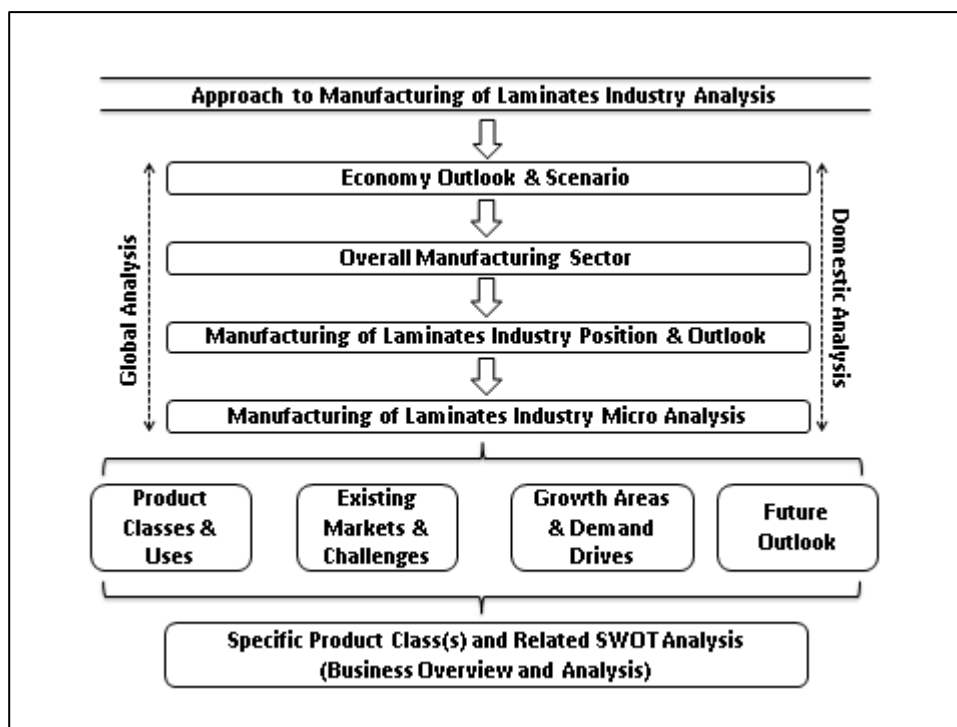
Approach to Manufacturing of Laminates Industry Analysis

Global Analysis

Economy Outlook & Scenario

Overall Manufacturing Sector

Manufacturing of Laminates Industry Position & Outlook

Manufacturing of Laminates Industry Micro Analysis

Domestic Analysis

Product Classes & Uses

Existing Markets & Challenges

Growth Areas & Demand Drives

Future Outlook

Specific Product Class(s) and Related SWOT Analysis (Business Overview and Analysis)